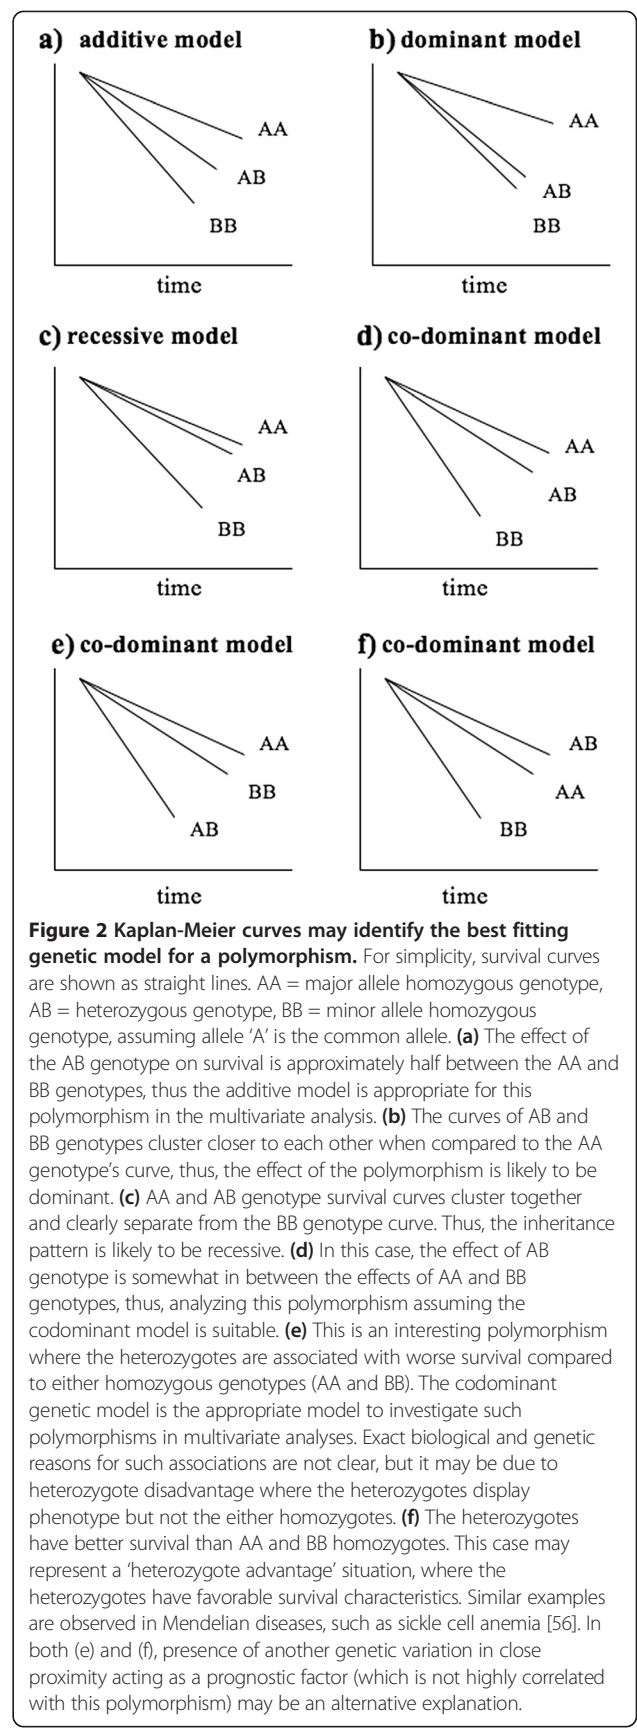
a) additive model

AA
AB
BB
time

b) dominant model

AA
AB
BB
time

c) recessive model

AA
AB
BB
time

d) co-dominant model

AA
AB
BB
time

e) co-dominant model

AA
BB
AB
time

f) co-dominant model

AB
AA
BB
time

**Figure 2 Kaplan-Meier curves may identify the best fitting genetic model for a polymorphism.** For simplicity, survival curves are shown as straight lines. AA = major allele homozygous genotype, AB = heterozygous genotype, BB = minor allele homozygous genotype, assuming allele 'A' is the common allele. **(a)** The effect of the AB genotype on survival is approximately half between the AA and BB genotypes, thus the additive model is appropriate for this polymorphism in the multivariate analysis. **(b)** The curves of AB and BB genotypes cluster closer to each other when compared to the AA genotype's curve, thus, the effect of the polymorphism is likely to be dominant. **(c)** AA and AB genotype survival curves cluster together and clearly separate from the BB genotype curve. Thus, the inheritance pattern is likely to be recessive. **(d)** In this case, the effect of AB genotype is somewhat in between the effects of AA and BB genotypes, thus, analyzing this polymorphism assuming the codominant model is suitable. **(e)** This is an interesting polymorphism where the heterozygotes are associated with worse survival compared to either homozygous genotypes (AA and BB). The codominant genetic model is the appropriate model to investigate such polymorphisms in multivariate analyses. Exact biological and genetic reasons for such associations are not clear, but it may be due to heterozygote disadvantage where the heterozygotes display phenotype but not the either homozygotes. **(f)** The heterozygotes have better survival than AA and BB homozygotes. This case may represent a 'heterozygote advantage' situation, where the heterozygotes have favorable survival characteristics. Similar examples are observed in Mendelian diseases, such as sickle cell anemia [56]. In both (e) and (f), presence of another genetic variation in close proximity acting as a prognostic factor (which is not highly correlated with this polymorphism) may be an alternative explanation.